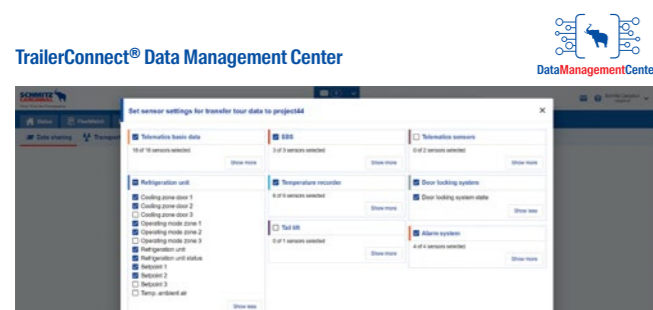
TrailerConnect® Data Management Center

DataManagementCenter

SCHMITZ CARGOBULL

Set sensor settings for transfer tour data to project44

×

Telematics basic data
18 of 18 sensors selected
Show more

EBS
3 of 3 sensors selected
Show more

Telematics sensors
0 of 2 sensors selected
Show more

Refrigeration unit
Cooling zone door 1
Cooling zone door 2
Cooling zone door 3
Operating mode zone 1
Operating mode zone 2
Operating mode zone 3
Refrigeration unit
Refrigeration unit status
Setpoint 1
Setpoint 2
Setpoint 3
Temp. ambient air
Show less

Temperature recorder
6 of 6 sensors selected
Show more

Door locking system
Door locking system state
Show less

Tail lift
0 of 1 sensors selected
Show more

Alarm system
4 of 4 sensors selected
Show more

Status
Dashboard
Data sharing
Transport